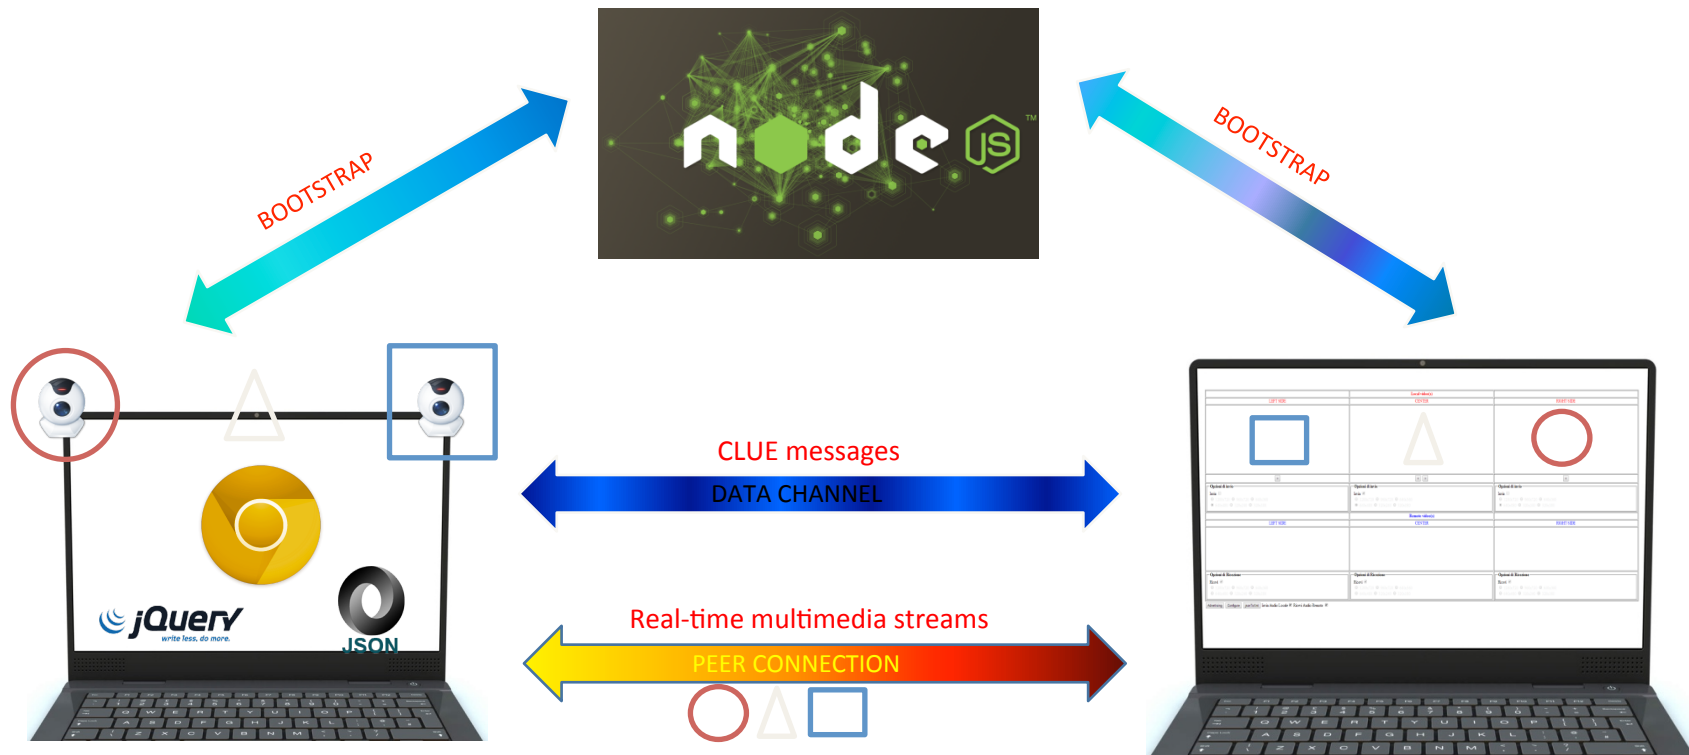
node JS ™

BOOTSTRAP

BOOTSTRAP

CLUE messages

DATA CHANNEL

Real-time multimedia streams

PEER CONNECTION

jQuery
write less, do more.

JSON

Local video(s)
LEFT SIDE
CENTER
RIGHT SIDE

Remote video(s)
LEFT SIDE
CENTER
RIGHT SIDE